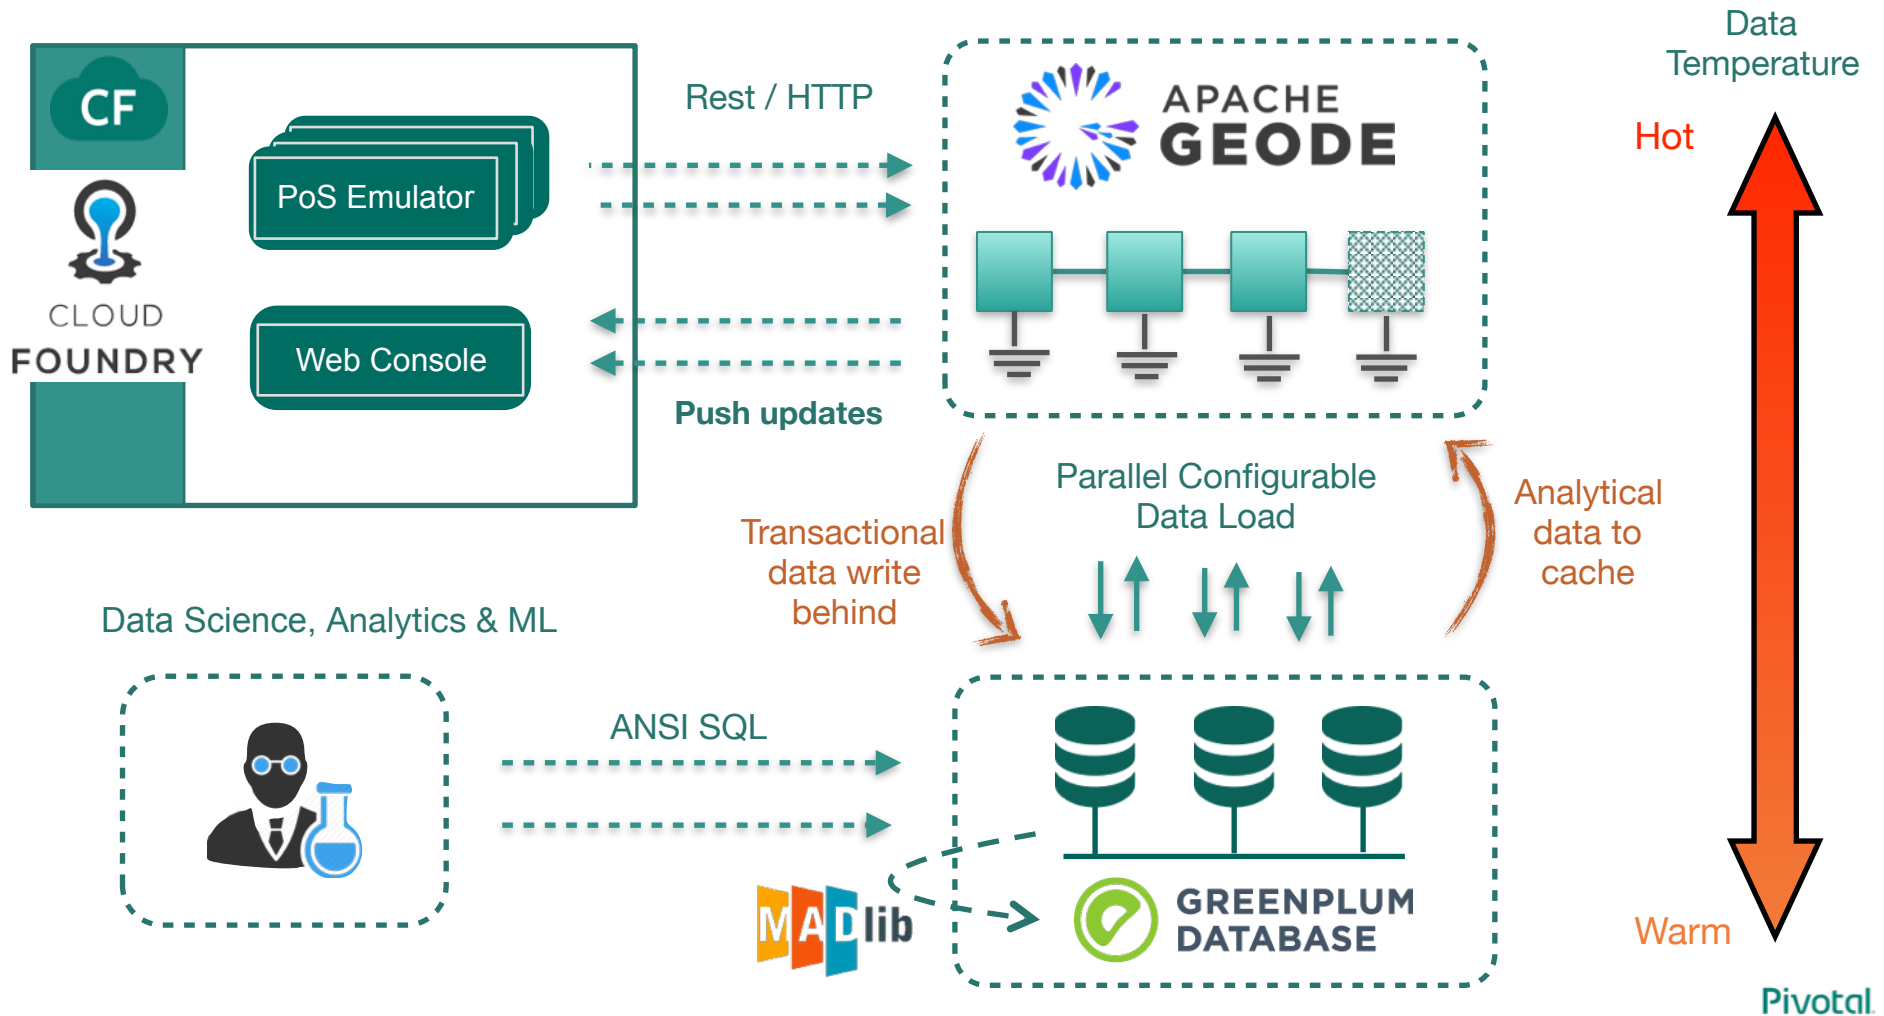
CF

CLOUD FOUNDRY

PoS Emulator

Web Console

Rest / HTTP

Push updates

APACHE GEODE

Data Temperature

Hot

Parallel Configurable Data Load

Transactional data write behind

Analytical data to cache

Data Science, Analytics & ML

ANSI SQL

MADlib

GREENPLUM DATABASE

Warm

Pivotal